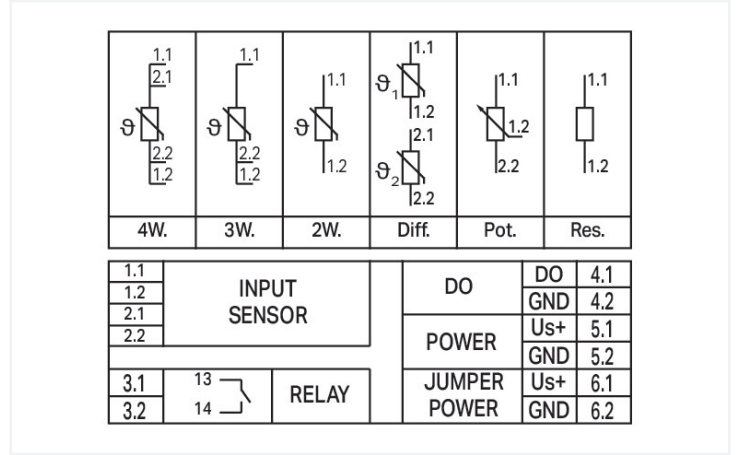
1.1
2.1
ϑ
2.2
1.2

1.1
ϑ
2.2
1.2

1.1
ϑ
1.2

1.1
$ϑ_1$
1.2
2.1
$ϑ_2$
2.2

1.1
1.2
2.2

1.1
1.2

| 4W. | 3W. | 2W. | Diff. | Pot. | Res. |
|---|---|---|---|---|---|

1.1
1.2
2.1
2.2
INPUT SENSOR

3.1
3.2
13
14
RELAY

| DO | DO | 4.1 |
|---|---|---|
| | GND | 4.2 |
| POWER | Us+ | 5.1 |
| | GND | 5.2 |
| JUMPER POWER | Us+ | 6.1 |
| | GND | 6.2 |